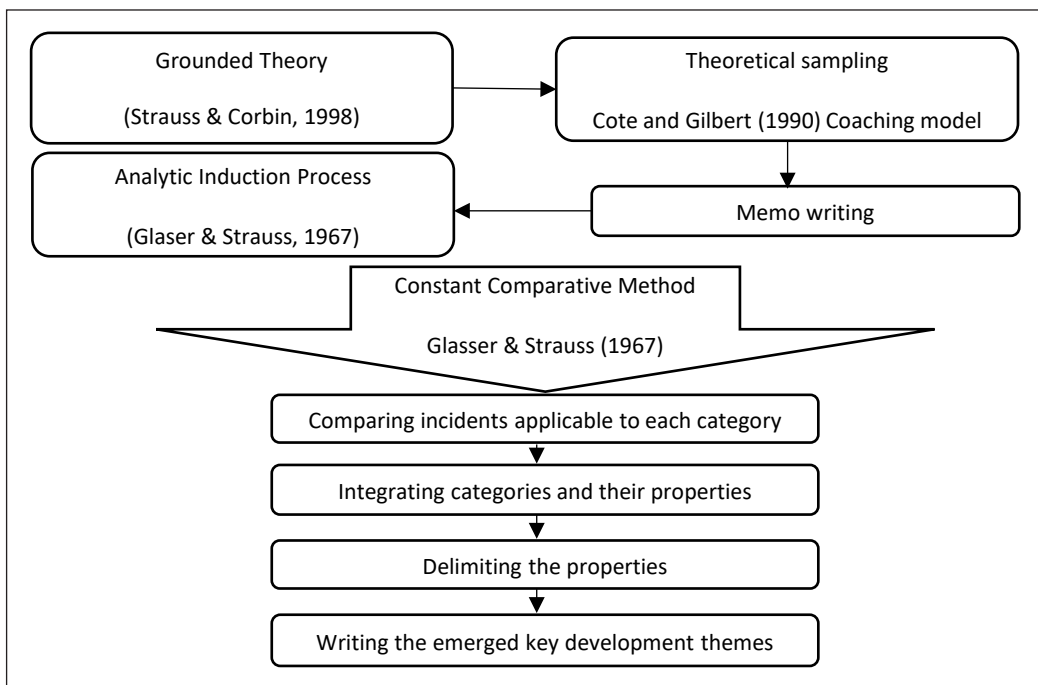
Grounded Theory

(Strauss & Corbin, 1998)

Theoretical sampling

Cote and Gilbert (1990) Coaching model

Analytic Induction Process

(Glaser & Strauss, 1967)

Memo writing

Constant Comparative Method

Glasser & Strauss (1967)

Comparing incidents applicable to each category

Integrating categories and their properties

Delimiting the properties

Writing the emerged key development themes